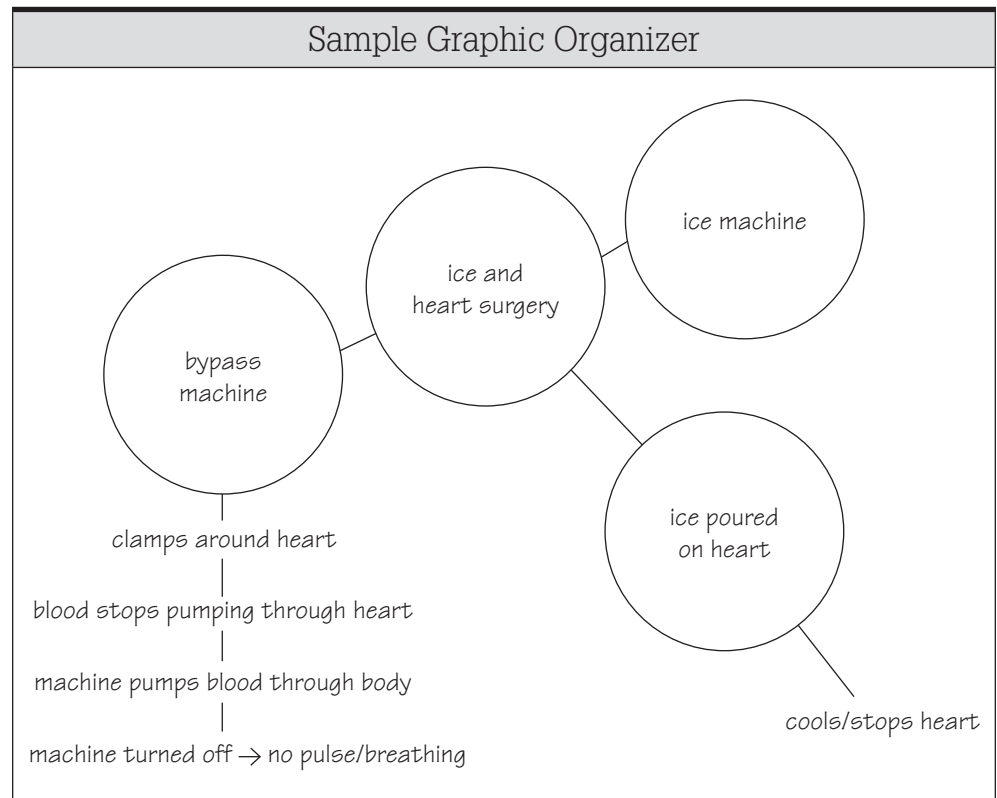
Sample Graphic Organizer

ice and heart surgery

ice machine

bypass machine

clamps around heart

blood stops pumping through heart

machine pumps blood through body

machine turned off $\rightarrow$ no pulse/breathing

ice poured on heart

cools/stops heart